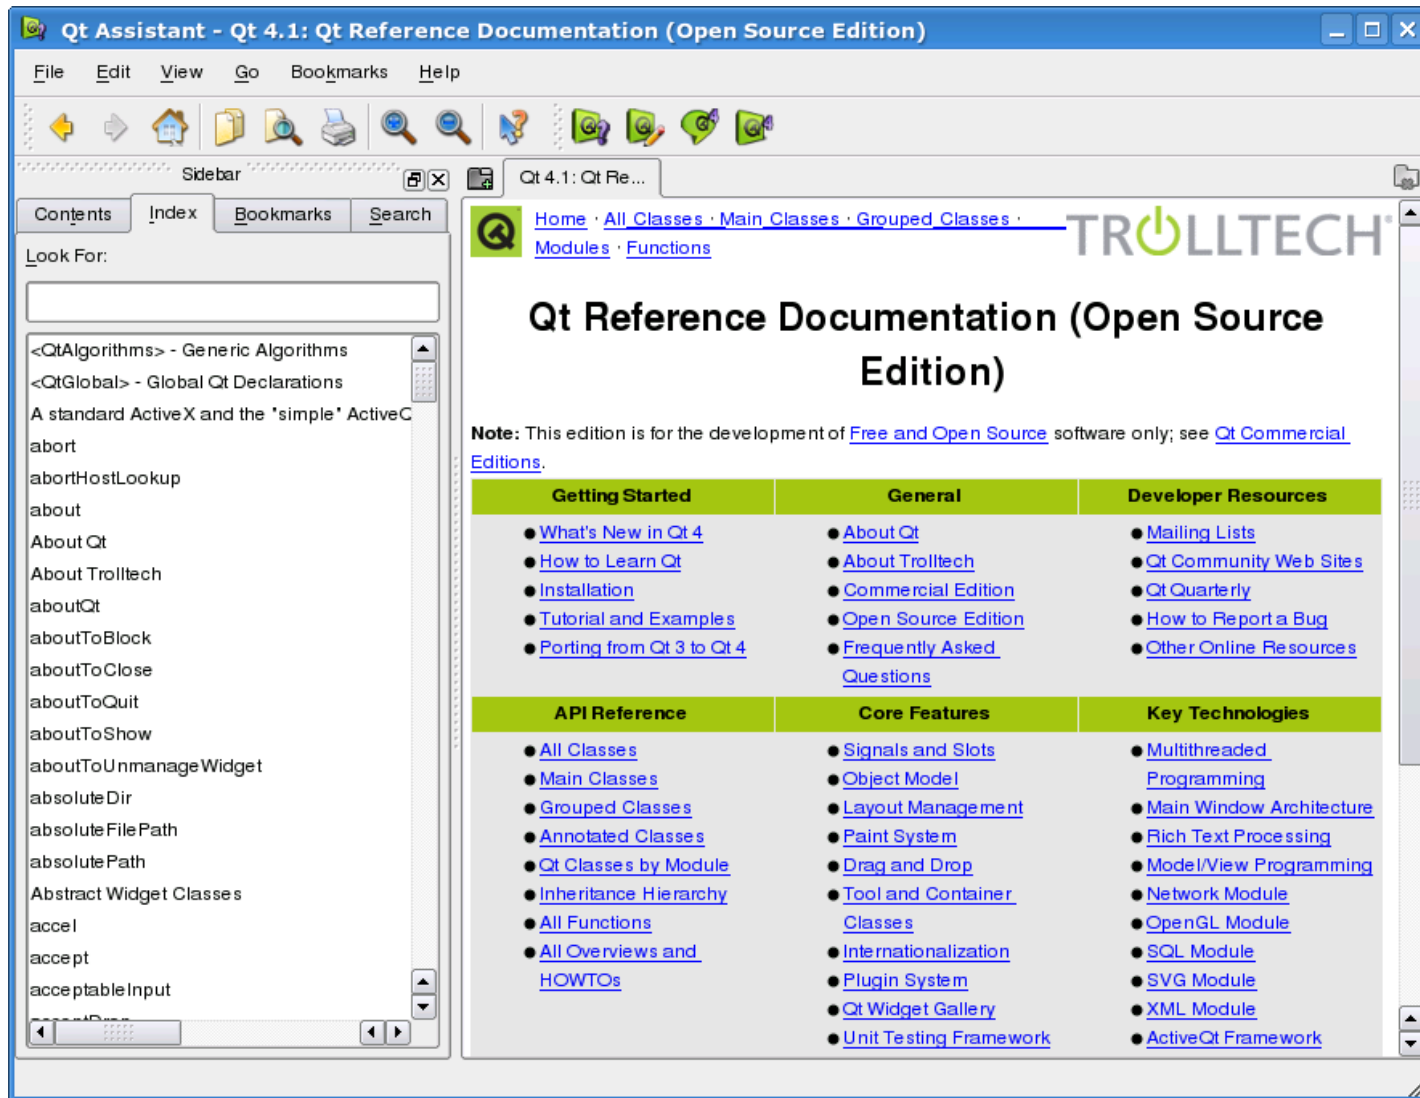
Qt Assistant - Qt 4.1: Qt Reference Documentation (Open Source Edition)

File Edit View Go Bookmarks Help

Sidebar

Contents Index Bookmarks Search

Look For:

<QtAlgorithms> - Generic Algorithms
<QtGlobal> - Global Qt Declarations
A standard ActiveX and the 'simple' ActiveC
abort
abortHostLookup
about
About Qt
About Trolltech
aboutQt
aboutToBlock
aboutToClose
aboutToQuit
aboutToShow
aboutToUnmanageWidget
absoluteDir
absoluteFilePath
absolutePath
Abstract Widget Classes
accel
accept
acceptableInput

Qt 4.1: Qt Re...

Home · All Classes · Main Classes · Grouped Classes · Modules · Functions

TROLLTECH

Qt Reference Documentation (Open Source Edition)

Note: This edition is for the development of Free and Open Source software only; see Qt Commercial Editions.

| Getting Started | General | Developer Resources |
|---|---|---|
| What's New in Qt 4<br>How to Learn Qt<br>Installation<br>Tutorial and Examples<br>Porting from Qt 3 to Qt 4 | About Qt<br>About Trolltech<br>Commercial Edition<br>Open Source Edition<br>Frequently Asked Questions | Mailing Lists<br>Qt Community Web Sites<br>Qt Quarterly<br>How to Report a Bug<br>Other Online Resources |
| API Reference | Core Features | Key Technologies |
| All Classes<br>Main Classes<br>Grouped Classes<br>Annotated Classes<br>Qt Classes by Module<br>Inheritance Hierarchy<br>All Functions<br>All Overviews and HOWTOs | Signals and Slots<br>Object Model<br>Layout Management<br>Paint System<br>Drag and Drop<br>Tool and Container Classes<br>Internationalization<br>Plugin System<br>Qt Widget Gallery<br>Unit Testing Framework | Multithreaded Programming<br>Main Window Architecture<br>Rich Text Processing<br>Model/View Programming<br>Network Module<br>OpenGL Module<br>SQL Module<br>SVG Module<br>XML Module<br>ActiveQt Framework |